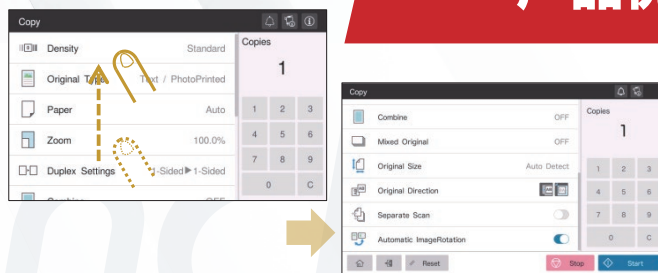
Copy

Density Standard

Original T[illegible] Text / PhotoPrinted

Paper Auto

Zoom 100.0%

Duplex Settings 1-Sided▶1-Sided

Copies

1

1 2 3
4 5 6
7 8 9
0 C

Copy

Combine OFF

Mixed Original OFF

Original Size Auto Detect

Original Direction

Separate Scan

Automatic ImageRotation

Copies

1

1 2 3
4 5 6
7 8 9
0 C

Reset

Stop

Start